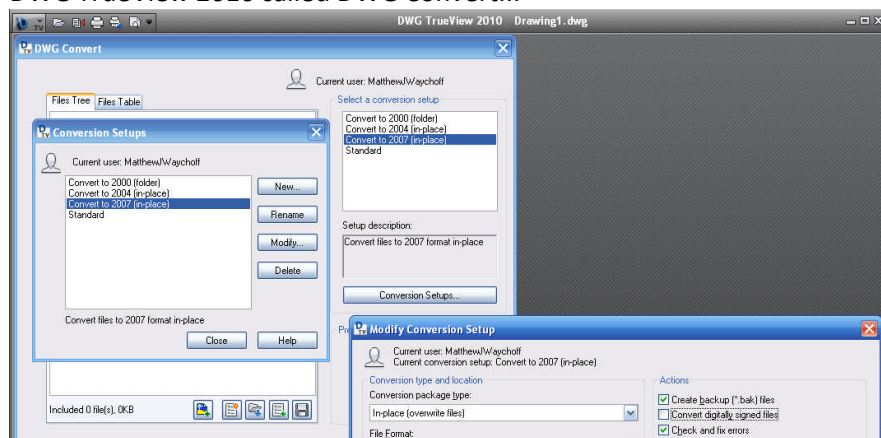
DWG TrueView 2010 called DWG Convert...

DWG TrueView 2010 Drawing1.dwg

DWG Convert

Current user: MatthewJWaychoff

Files Tree Files Table

Select a conversion setup

Convert to 2000 (folder)
Convert to 2004 (in-place)
Convert to 2007 (in-place)
Standard

Setup description:

Convert files to 2007 format in-place

Conversion Setups...

Conversion Setups

Current user: MatthewJWaychoff

Convert to 2000 (folder)
Convert to 2004 (in-place)
Convert to 2007 (in-place)
Standard

New...

Rename

Modify...

Delete

Convert files to 2007 format in-place

Close

Help

Included 0 file(s), 0KB

Pr

Modify Conversion Setup

Current user: MatthewJWaychoff
Current conversion setup: Convert to 2007 (in-place)

Conversion type and location

Conversion package type:

In-place (overwrite files)

File Format:

Actions

Create backup (*.bak) files

Convert digitally signed files

Check and fix errors